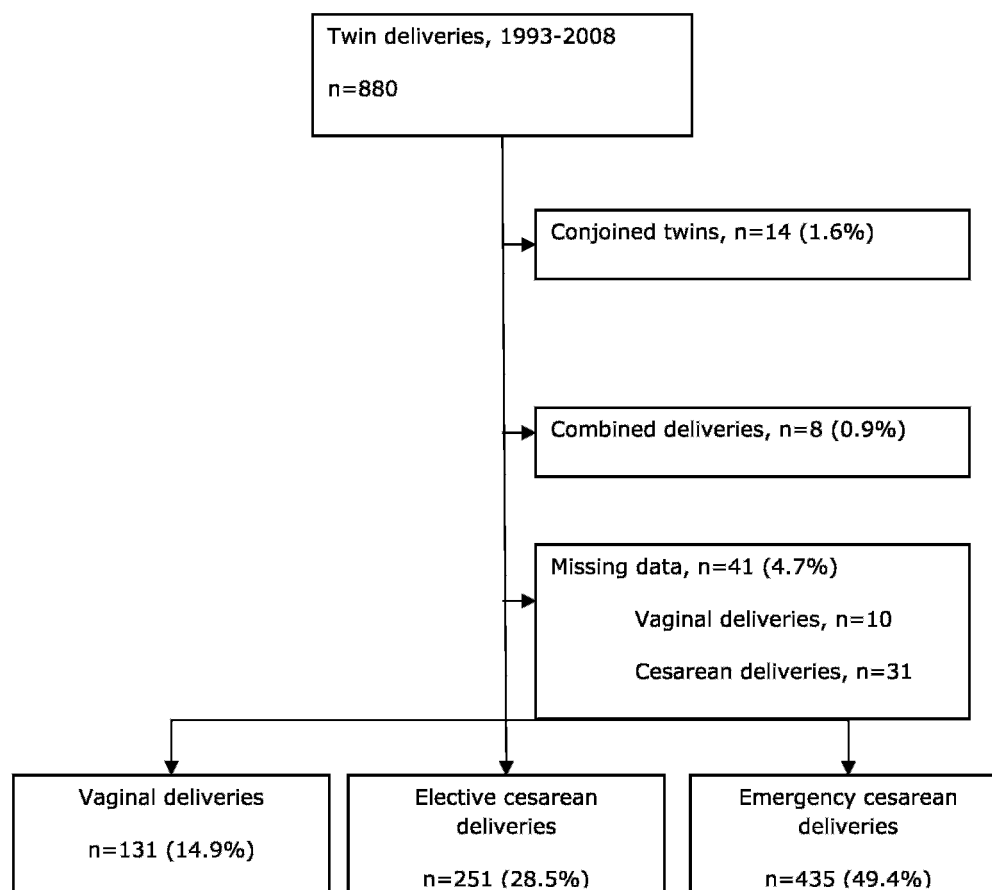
Twin deliveries, 1993-2008

n=880

Conjoined twins, n=14 (1.6%)

Combined deliveries, n=8 (0.9%)

Missing data, n=41 (4.7%)

Vaginal deliveries, n=10

Cesarean deliveries, n=31

Vaginal deliveries

n=131 (14.9%)

Elective cesarean deliveries

n=251 (28.5%)

Emergency cesarean deliveries

n=435 (49.4%)